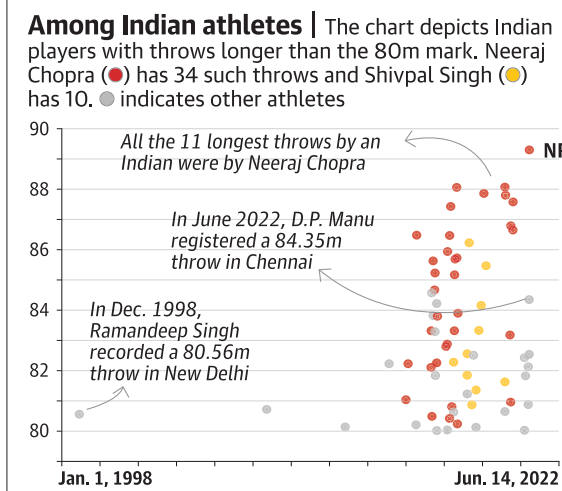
**Among Indian athletes** | The chart depicts Indian players with throws longer than the 80m mark. Neeraj Chopra (●) has 34 such throws and Shivpal Singh (●) has 10. ● indicates other athletes

90
88
86
84
82
80

All the 11 longest throws by an Indian were by Neeraj Chopra

In June 2022, D.P. Manu registered a 84.35m throw in Chennai

In Dec. 1998, Ramandeep Singh recorded a 80.56m throw in New Delhi

NF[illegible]

Jan. 1, 1998
Jun. 14, 2022